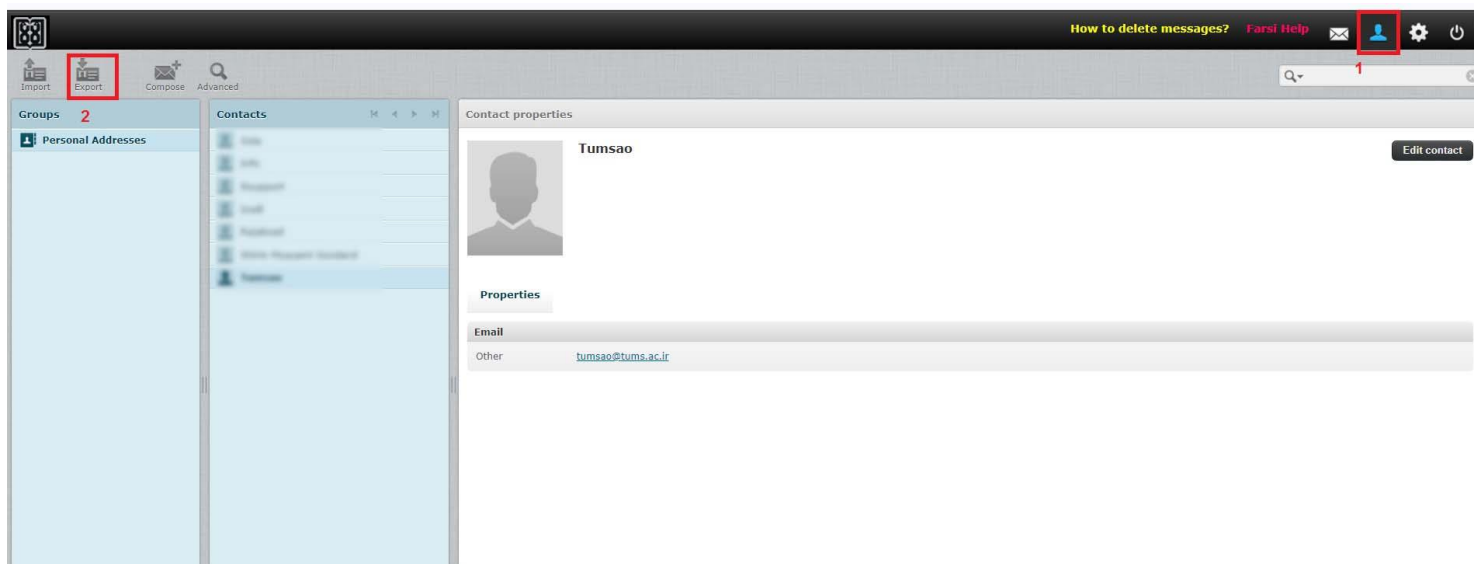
How to delete messages? Farsi Help

1

Import Export Compose Advanced

2

Groups 2

Personal Addresses

Contacts

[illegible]
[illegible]
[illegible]
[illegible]
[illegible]
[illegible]
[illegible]

Contact properties

Tumsao

Edit contact

Properties

Email

Other tumsao@tums.ac.ir